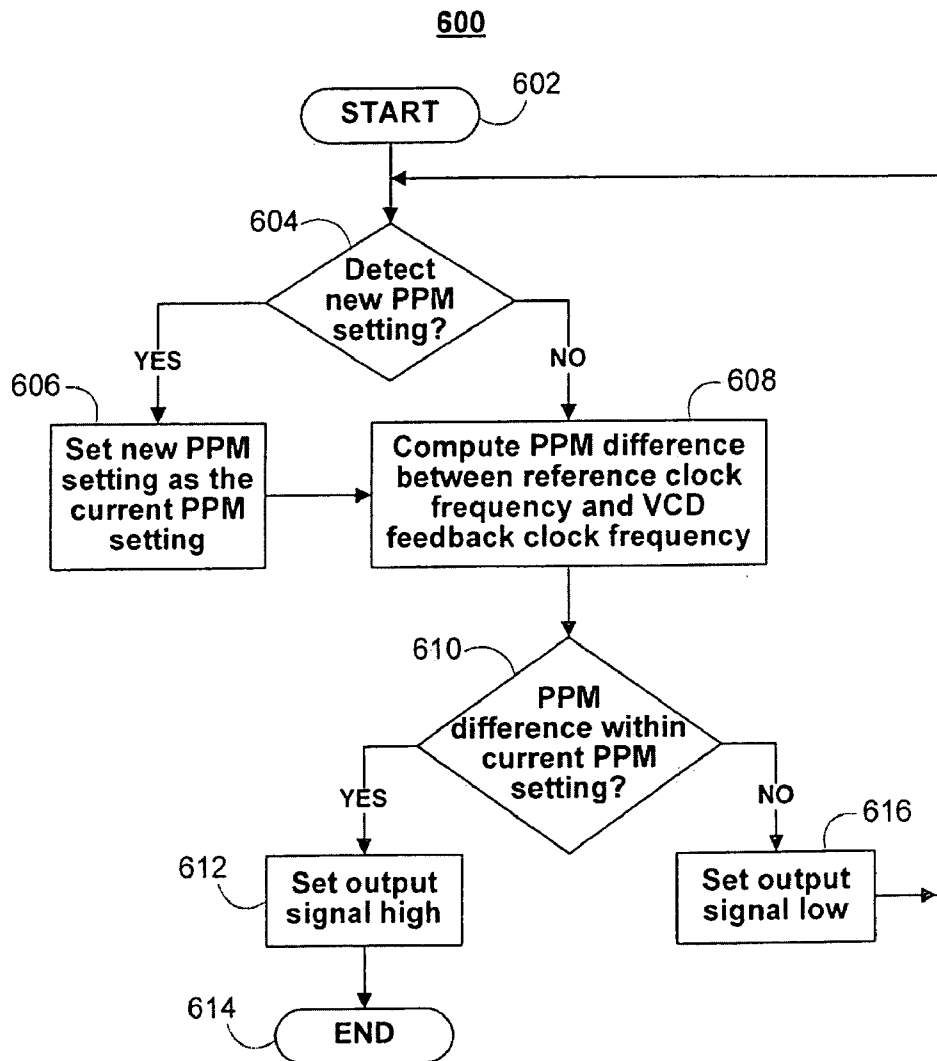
600

START

602

604

Detect new PPM setting?

YES

NO

606

608

Set new PPM setting as the current PPM setting

Compute PPM difference between reference clock frequency and VCD feedback clock frequency

610

PPM difference within current PPM setting?

YES

NO

616

612

Set output signal high

Set output signal low

614

END